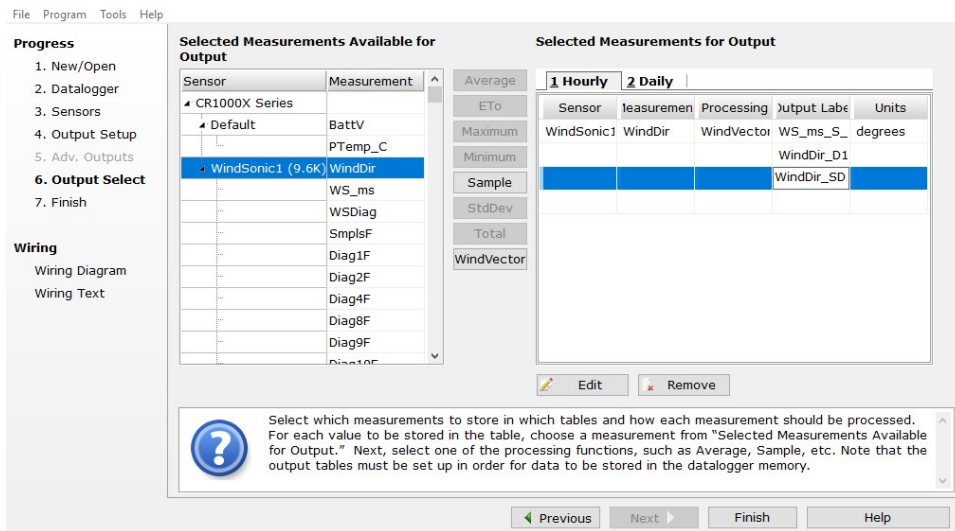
File Program Tools Help

Progress
1. New/Open
2. Datalogger
3. Sensors
4. Output Setup
5. Adv. Outputs
6. Output Select
7. Finish

Wiring
Wiring Diagram
Wiring Text

Selected Measurements Available for Output

| Sensor | Measurement |
|---|---|
| CR1000X Series | |
| Default | BattV |
| | PTemp_C |
| WindSonic1 (9.6K) | WindDir |
| | WS_ms |
| | WSDiag |
| | SmplsF |
| | Diag1F |
| | Diag2F |
| | Diag4F |
| | Diag8F |
| | Diag9F |
| | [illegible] |

Average
ETo
Maximum
Minimum
Sample
StdDev
Total
WindVector

Selected Measurements for Output

1 Hourly 2 Daily

| Sensor | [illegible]easuremen | Processing | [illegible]utput Labe | Units |
|---|---|---|---|---|
| WindSonic1 | WindDir | WindVector | WS_ms_S_ | degrees |
| | | | WindDir_D1 | |
| | | | WindDir_SD | |

Edit
Remove

Select which measurements to store in which tables and how each measurement should be processed. For each value to be stored in the table, choose a measurement from "Selected Measurements Available for Output." Next, select one of the processing functions, such as Average, Sample, etc. Note that the output tables must be set up in order for data to be stored in the datalogger memory.

Previous
Next
Finish
Help